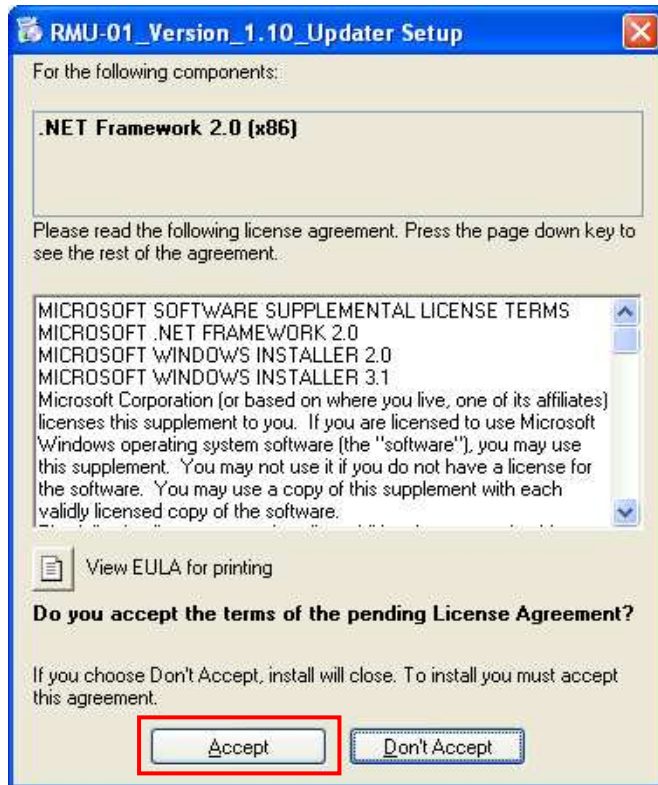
RMU-01_Version_1.10_Updater Setup

For the following components:

.NET Framework 2.0 (x86)

Please read the following license agreement. Press the page down key to see the rest of the agreement.

MICROSOFT SOFTWARE SUPPLEMENTAL LICENSE TERMS
MICROSOFT .NET FRAMEWORK 2.0
MICROSOFT WINDOWS INSTALLER 2.0
MICROSOFT WINDOWS INSTALLER 3.1
Microsoft Corporation (or based on where you live, one of its affiliates) licenses this supplement to you. If you are licensed to use Microsoft Windows operating system software (the "software"), you may use this supplement. You may not use it if you do not have a license for the software. You may use a copy of this supplement with each validly licensed copy of the software.
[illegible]

View EULA for printing

Do you accept the terms of the pending License Agreement?

If you choose Don't Accept, install will close. To install you must accept this agreement.

Accept

Don't Accept